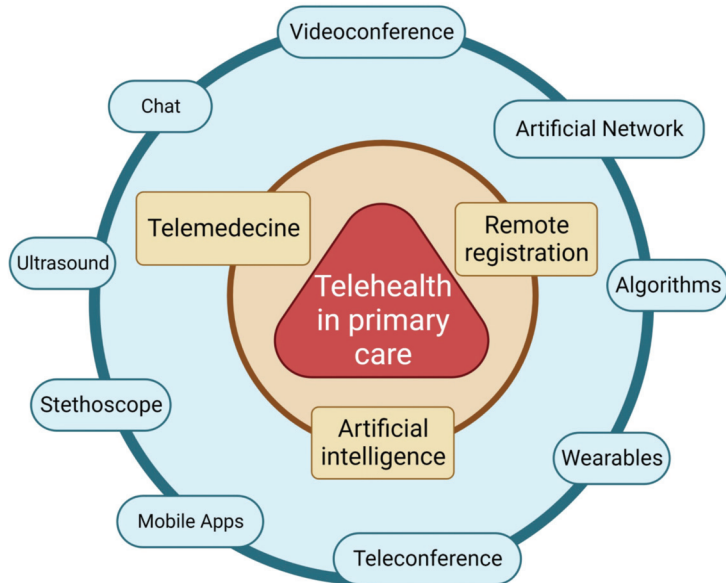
Videoconference

Chat

Artificial Network

Telemedecine

Remote registration

Telehealth in primary care

Ultrasound

Algorithms

Stethoscope

Artificial intelligence

Wearables

Mobile Apps

Teleconference